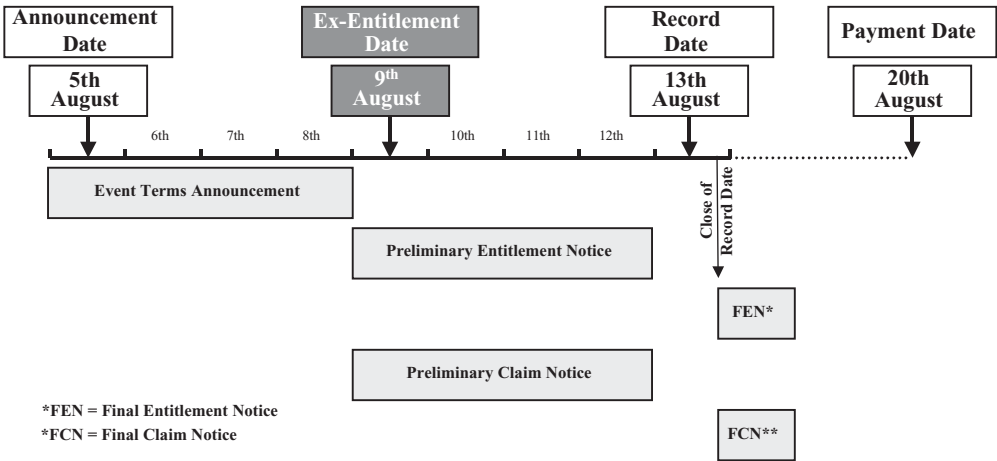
Announcement Date

5th August

Ex-Entitlement Date

9$^{th}$ August

Record Date

13th August

Payment Date

20th August

6th

7th

8th

10th

11th

12th

Event Terms Announcement

Close of Record Date

Preliminary Entitlement Notice

FEN*

Preliminary Claim Notice

*FEN = Final Entitlement Notice
*FCN = Final Claim Notice

FCN**